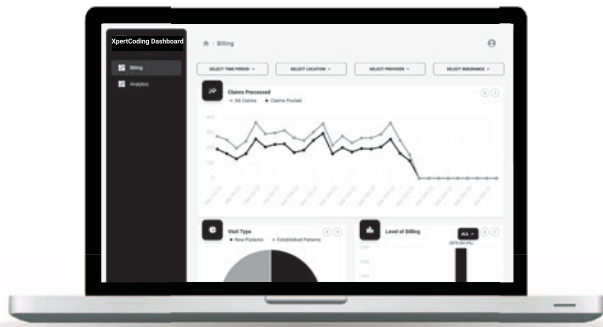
XpertCoding Dashboard

Billing

Analytics

Billing

SELECT TIME PERIOD

SELECT LOCATION

SELECT PROVIDER

SELECT INSURANCE

Claims Processed

All Claims

Claims Posted

Visit Type

New Patients

Established Patients

Level of Billing

ALL

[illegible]